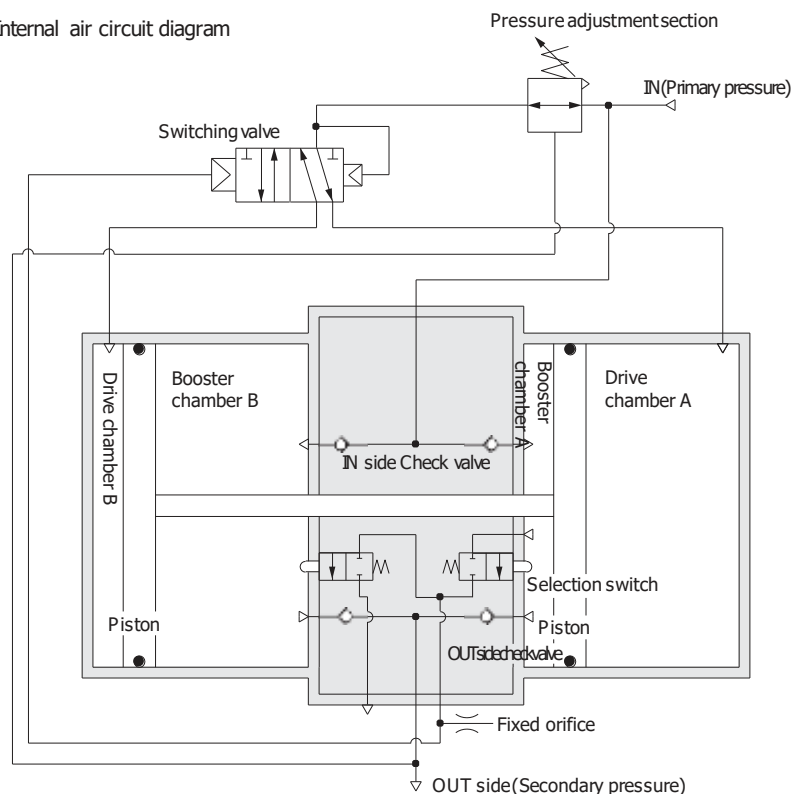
internal air circuit diagram

Pressure adjustment section

IN(Primary pressure)

Switching valve

Drive chamber B

Booster chamber B

Booster chamber A

Drive chamber A

IN side Check valve

Selection switch

Piston

Piston

OUTside check valve

Fixed orifice

OUT side(Secondary pressure)